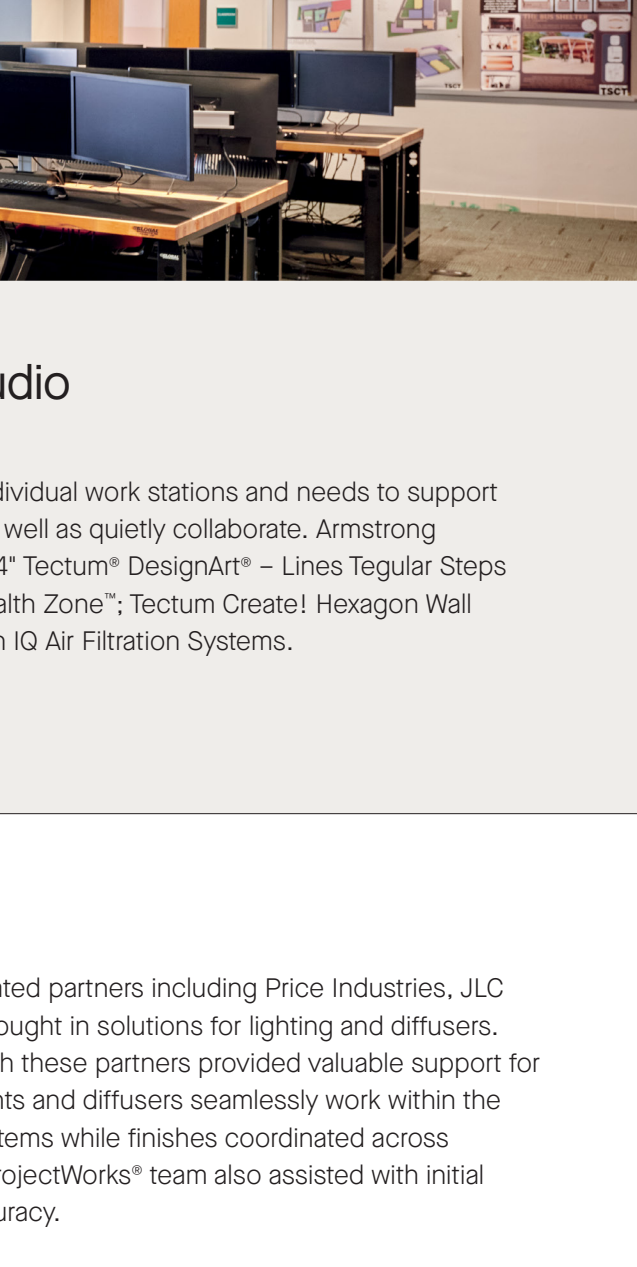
THE BUS SHELTER

TSCT

TSCT

udio

dividual work stations and needs to support well as quietly collaborate. Armstrong 4" Tectum® DesignArt® – Lines Tegular Steps alth Zone™; Tectum Create! Hexagon Wall n IQ Air Filtration Systems.

ted partners including Price Industries, JLC ought in solutions for lighting and diffusers. h these partners provided valuable support for nts and diffusers seamlessly work within the tems while finishes coordinated across rojectWorks® team also assisted with initial uracy.